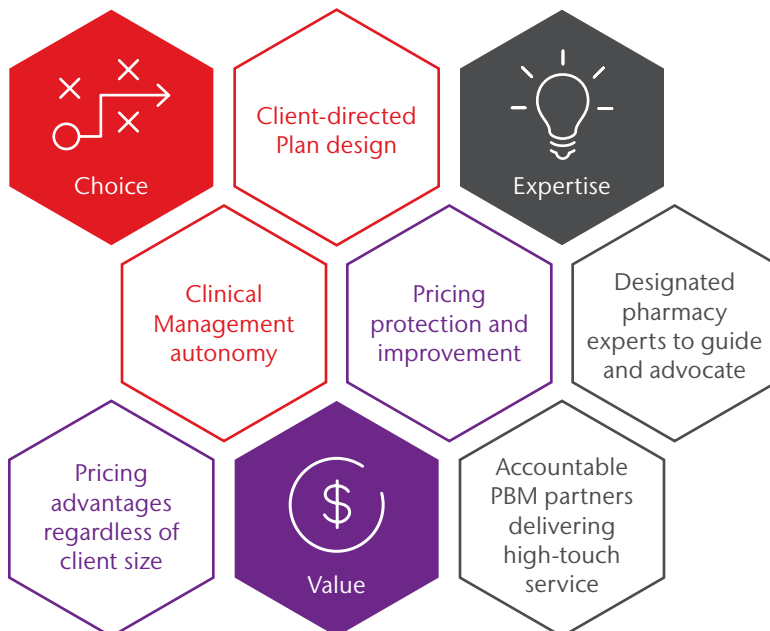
Choice

Client-directed Plan design

Expertise

Clinical Management autonomy

Pricing protection and improvement

Designated pharmacy experts to guide and advocate

Pricing advantages regardless of client size

$

Value

Accountable PBM partners delivering high-touch service